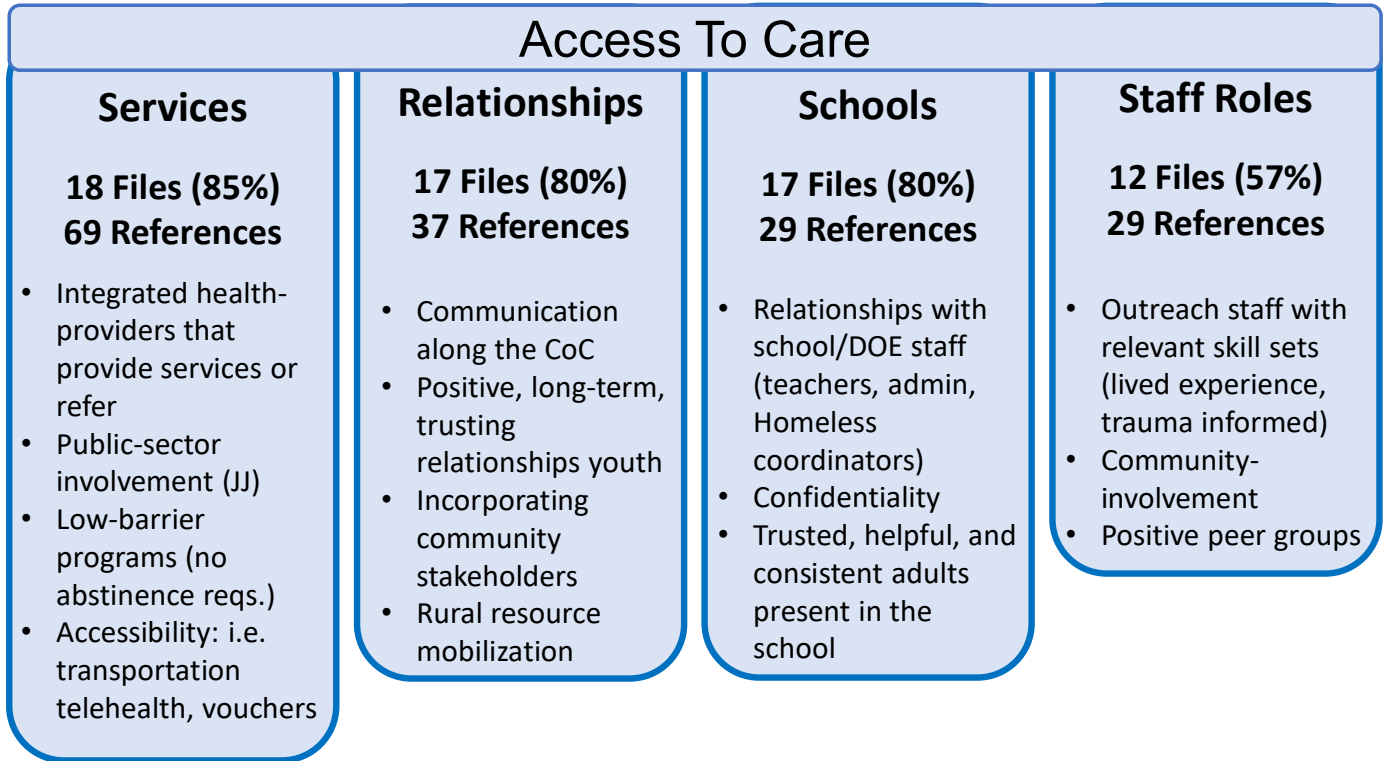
Access To Care

Services

18 Files (85%)
69 References

- Integrated health-providers that provide services or refer
- Public-sector involvement (JJ)
- Low-barrier programs (no abstinence reqs.)
- Accessibility: i.e. transportation telehealth, vouchers

Relationships

17 Files (80%)
37 References

- Communication along the CoC
- Positive, long-term, trusting relationships youth
- Incorporating community stakeholders
- Rural resource mobilization

Schools

17 Files (80%)
29 References

- Relationships with school/DOE staff (teachers, admin, Homeless coordinators)
- Confidentiality
- Trusted, helpful, and consistent adults present in the school

Staff Roles

12 Files (57%)
29 References

- Outreach staff with relevant skill sets (lived experience, trauma informed)
- Community-involvement
- Positive peer groups